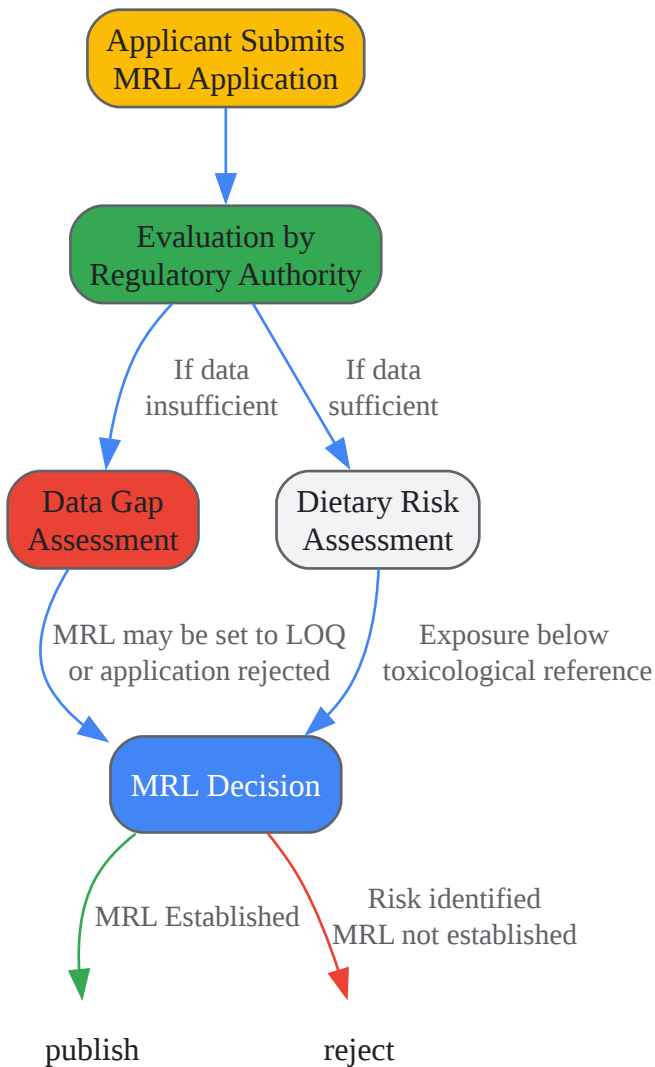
Applicant Submits MRL Application

Evaluation by Regulatory Authority

If data insufficient

If data sufficient

Data Gap Assessment

Dietary Risk Assessment

MRL may be set to LOQ or application rejected

Exposure below toxicological reference

MRL Decision

MRL Established

Risk identified MRL not established

publish

reject